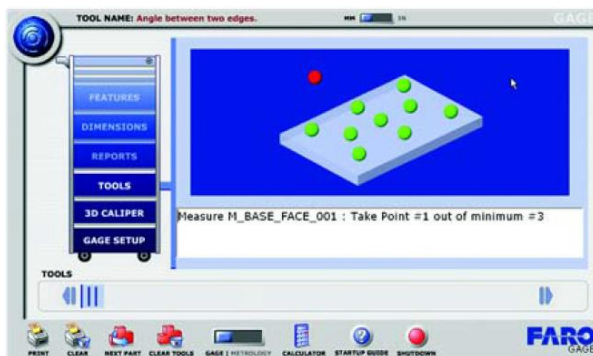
TOOL NAME: Angle between two edges.

MM IN

GAGE

FEATURES

DIMENSIONS

REPORTS

TOOLS

3D CALIPER

GAGE SETUP

Measure M_BASE_FACE_001 : Take Point #1 out of minimum #3

TOOLS

PRINT CLEAR NEXT PART CLEAR TOOLS GAGE | METROLOGY CALCULATOR STARTUP GUIDE SHUTDOWN

FARO GAGE